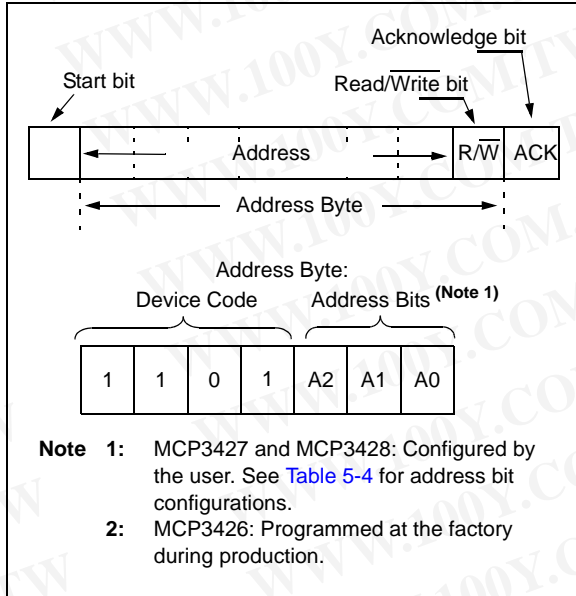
Acknowledge bit

Start bit

Read/$\overline{\text{Write}}$ bit

Address

R/$\overline{\text{W}}$

ACK

Address Byte

Address Byte:

Device Code

Address Bits $^{\text{(Note 1)}}$

| 1 | 1 | 0 | 1 | A2 | A1 | A0 |
|---|---|---|---|---|---|---|

Note 1: MCP3427 and MCP3428: Configured by the user. See Table 5-4 for address bit configurations.

2: MCP3426: Programmed at the factory during production.

WWW.100Y.COM.TW